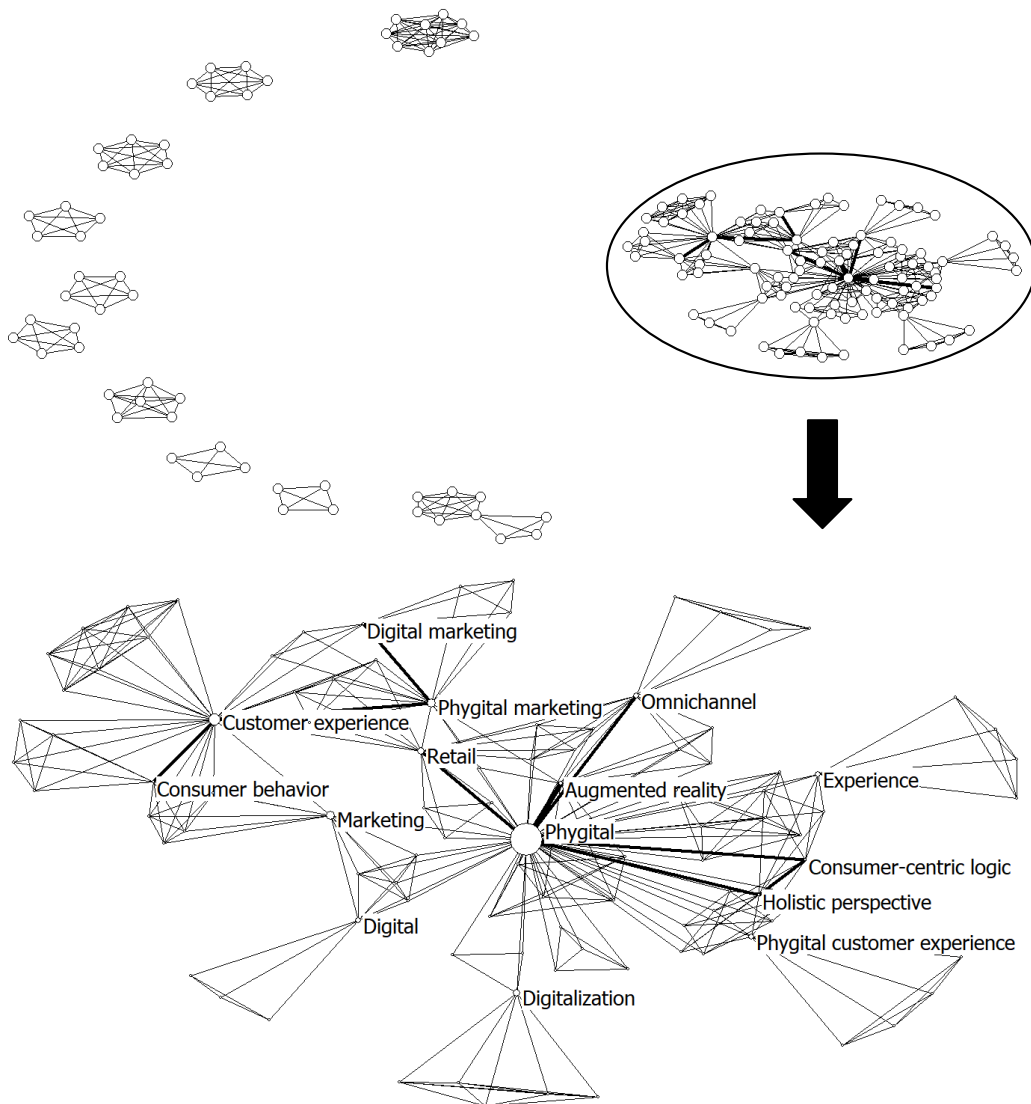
Digital marketing
Customer experience
Phygital marketing
Omnichannel
Retail
Consumer behavior
Augmented reality
Experience
Marketing
Phygital
Consumer-centric logic
Holistic perspective
Digital
Phygital customer experience
Digitalization